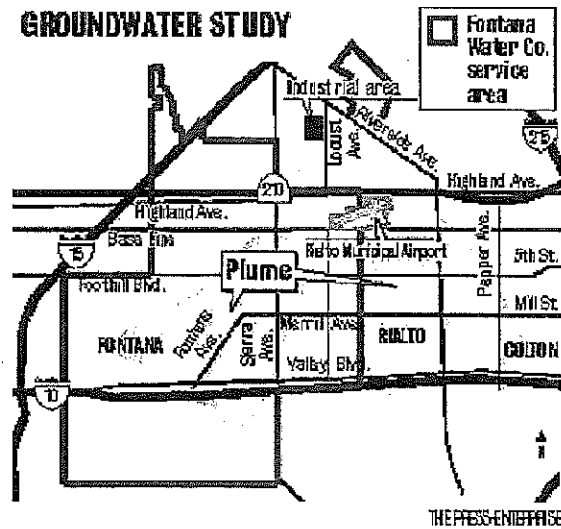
GROUNDWATER STUDY

Fontana Water Co. service area

Industrial area

Locust Ave.

Riverside Ave.

215

Highland Ave.

210

Highland Ave.

15

Base Line

Rialto Municipal Airport

Pepper Ave.

5th St.

Plume

Foothill Blvd.

Mill St.

FONTANA

Fontana Ave.

Sierra Ave.

Merrill Ave.

RIALTO

COLTON

Valley Blvd.

10

N

THE PRESS-ENTERPRISE